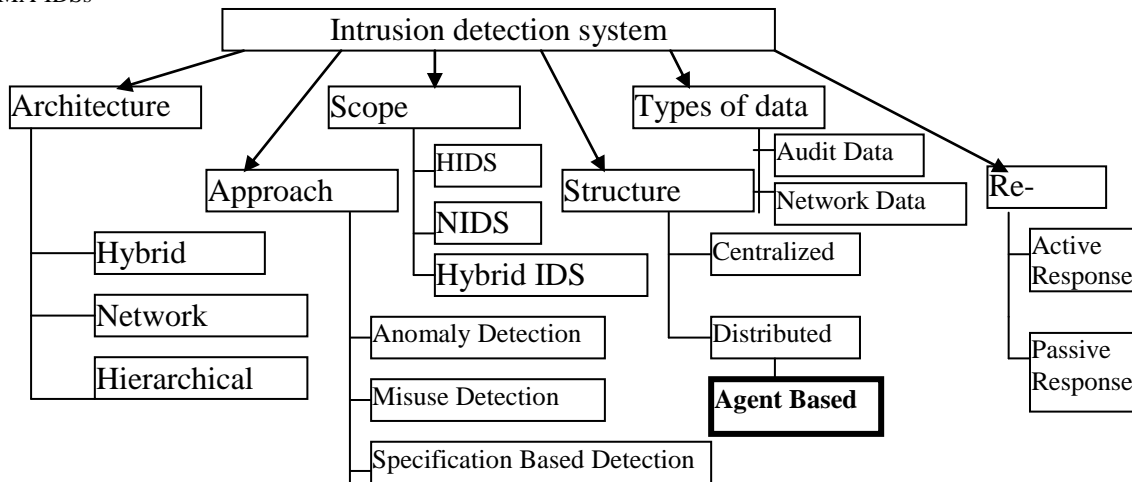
MANETIDSs

Intrusion detection system

Architecture

Hybrid

Network

Hierarchical

Approach

Anomaly Detection

Misuse Detection

Specification Based Detection

Scope

HIDS

NIDS

Hybrid IDS

Structure

Centralized

Distributed

Agent Based

Types of data

Audit Data

Network Data

Re-

Active Response

Passive Response